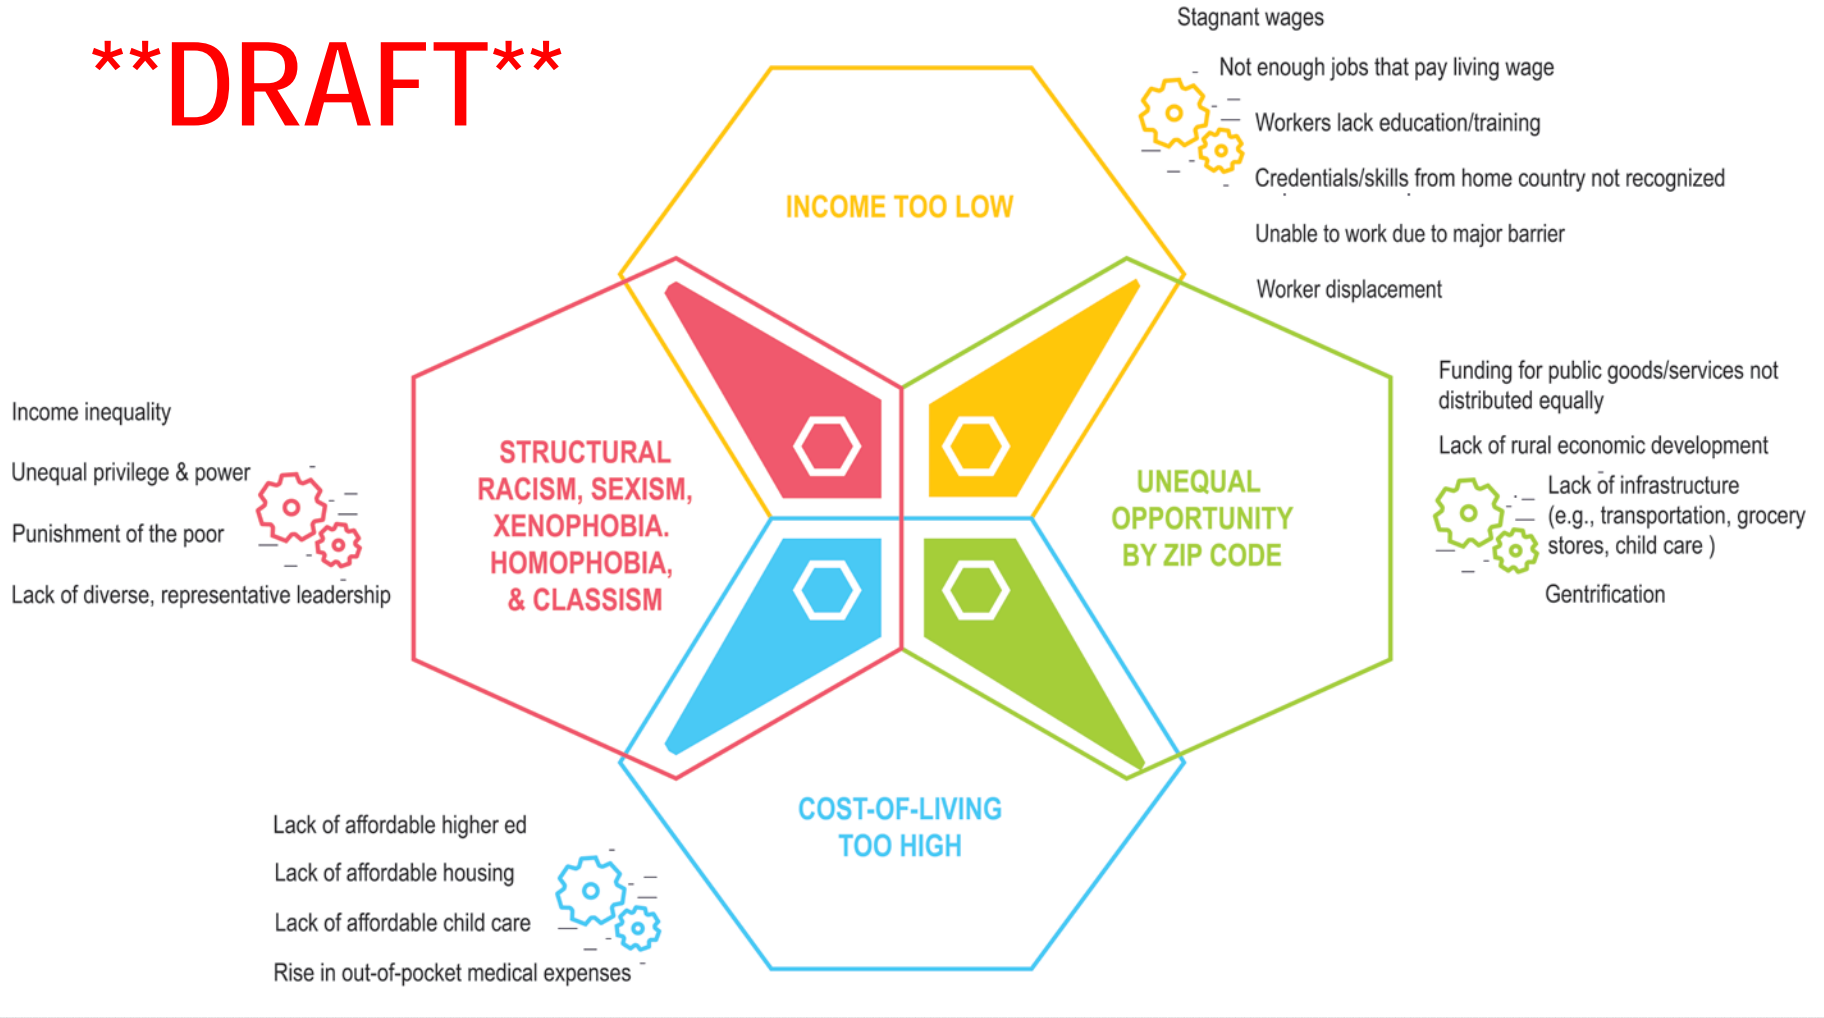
**DRAFT**

INCOME TOO LOW

Stagnant wages

Not enough jobs that pay living wage

Workers lack education/training

Credentials/skills from home country not recognized

Unable to work due to major barrier

Worker displacement

STRUCTURAL RACISM, SEXISM, XENOPHOBIA. HOMOPHOBIA, & CLASSISM

Income inequality

Unequal privilege & power

Punishment of the poor

Lack of diverse, representative leadership

UNEQUAL OPPORTUNITY BY ZIP CODE

Funding for public goods/services not distributed equally

Lack of rural economic development

Lack of infrastructure (e.g., transportation, grocery stores, child care )

Gentrification

COST-OF-LIVING TOO HIGH

Lack of affordable higher ed

Lack of affordable housing

Lack of affordable child care

Rise in out-of-pocket medical expenses